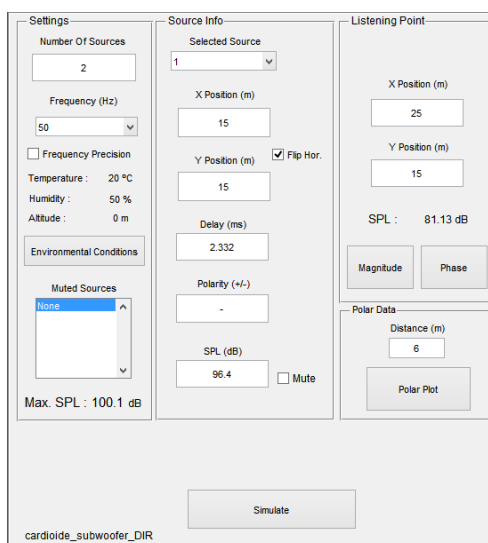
Settings

Number Of Sources

2

Frequency (Hz)

50

Frequency Precision

Temperature : 20 °C

Humidity : 50 %

Altitude : 0 m

Environmental Conditions

Muted Sources

None

Max. SPL : 100.1 dB

Source Info

Selected Source

1

X Position (m)

15

Y Position (m)

Flip Hor.

15

Delay (ms)

2.332

Polarity (+/-)

-

SPL (dB)

96.4

Mute

Listening Point

X Position (m)

25

Y Position (m)

15

SPL : 81.13 dB

Magnitude

Phase

Polar Data

Distance (m)

6

Polar Plot

Simulate

cardioide_subwoofer_DIR